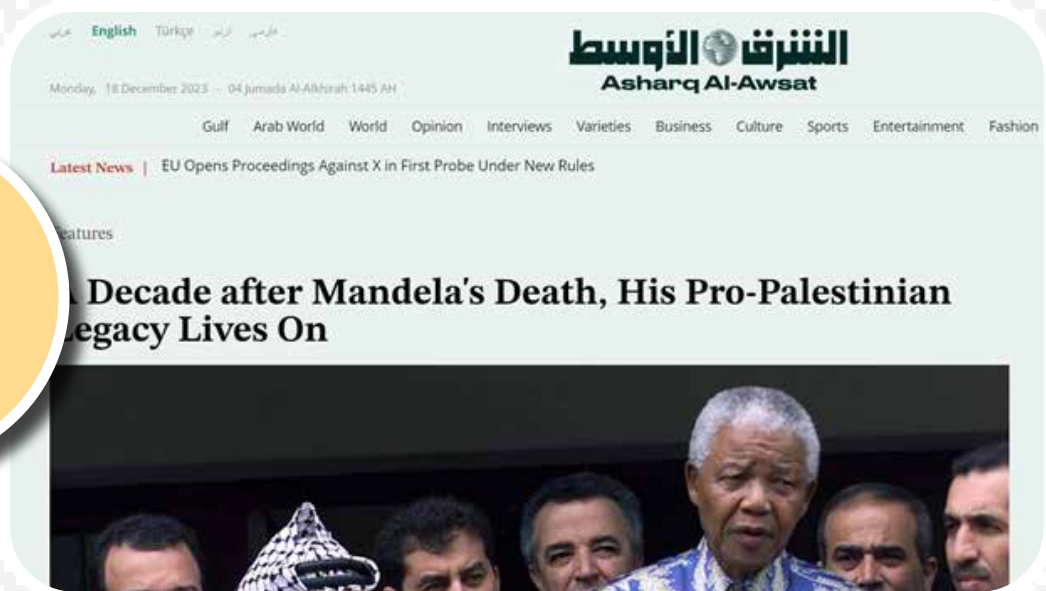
عربي English Türkçe اردو فارسی

Monday, 18 December 2023 - 04 Jumada Al-Akhirah 1445 AH

الشرق الأوسط
Asharq Al-Awsat

Gulf Arab World World Opinion Interviews Varieties Business Culture Sports Entertainment Fashion

Latest News | EU Opens Proceedings Against X in First Probe Under New Rules

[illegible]eatures

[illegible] Decade after Mandela's Death, His Pro-Palestinian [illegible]egacy Lives On